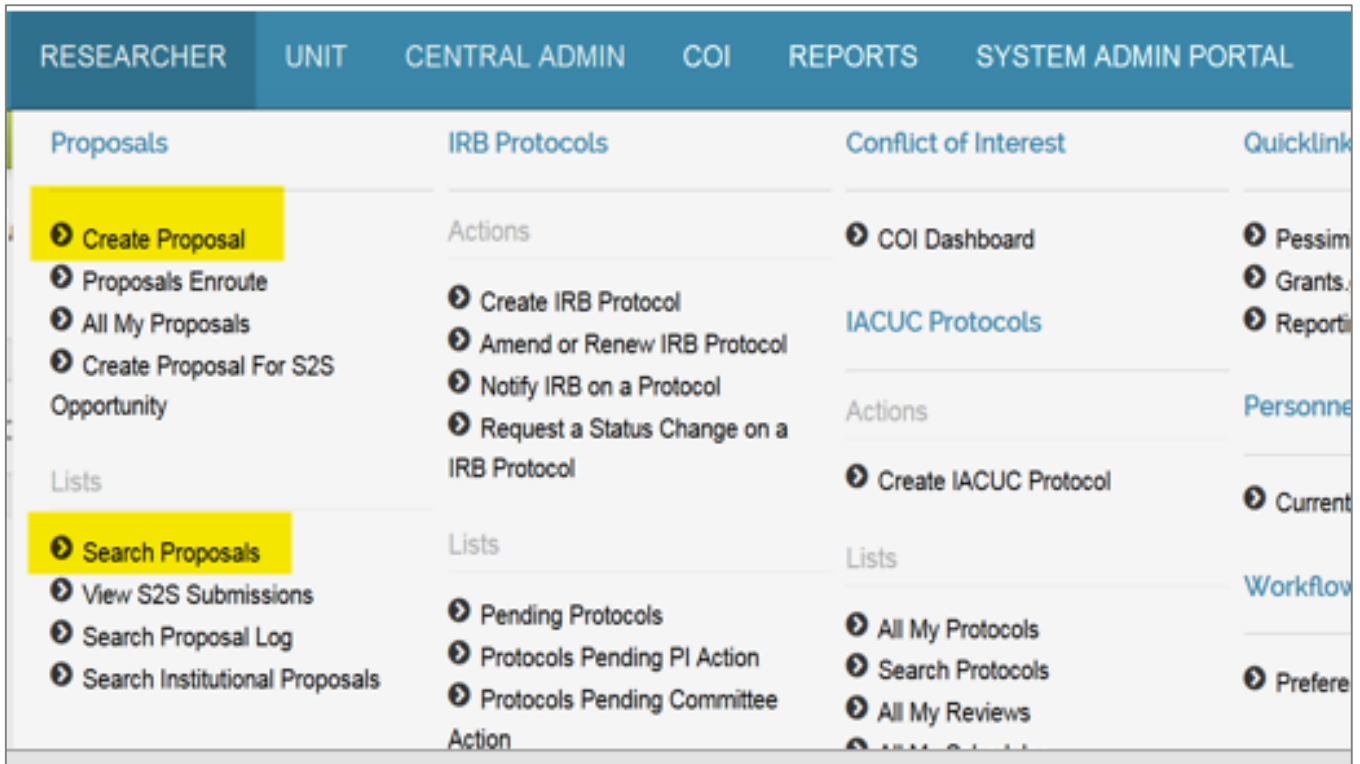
RESEARCHER UNIT CENTRAL ADMIN COI REPORTS SYSTEM ADMIN PORTAL

Proposals

Create Proposal
Proposals Enroute
All My Proposals
Create Proposal For S2S Opportunity

Lists

Search Proposals
View S2S Submissions
Search Proposal Log
Search Institutional Proposals

IRB Protocols

Actions

Create IRB Protocol
Amend or Renew IRB Protocol
Notify IRB on a Protocol
Request a Status Change on a IRB Protocol

Lists

Pending Protocols
Protocols Pending PI Action
Protocols Pending Committee Action

Conflict of Interest

COI Dashboard

IACUC Protocols

Actions

Create IACUC Protocol

Lists

All My Protocols
Search Protocols
All My Reviews
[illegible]

Quicklink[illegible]

Pessim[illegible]
Grants.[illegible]
Reporti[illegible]

Personne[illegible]

Current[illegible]

Workflow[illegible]

Prefere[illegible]